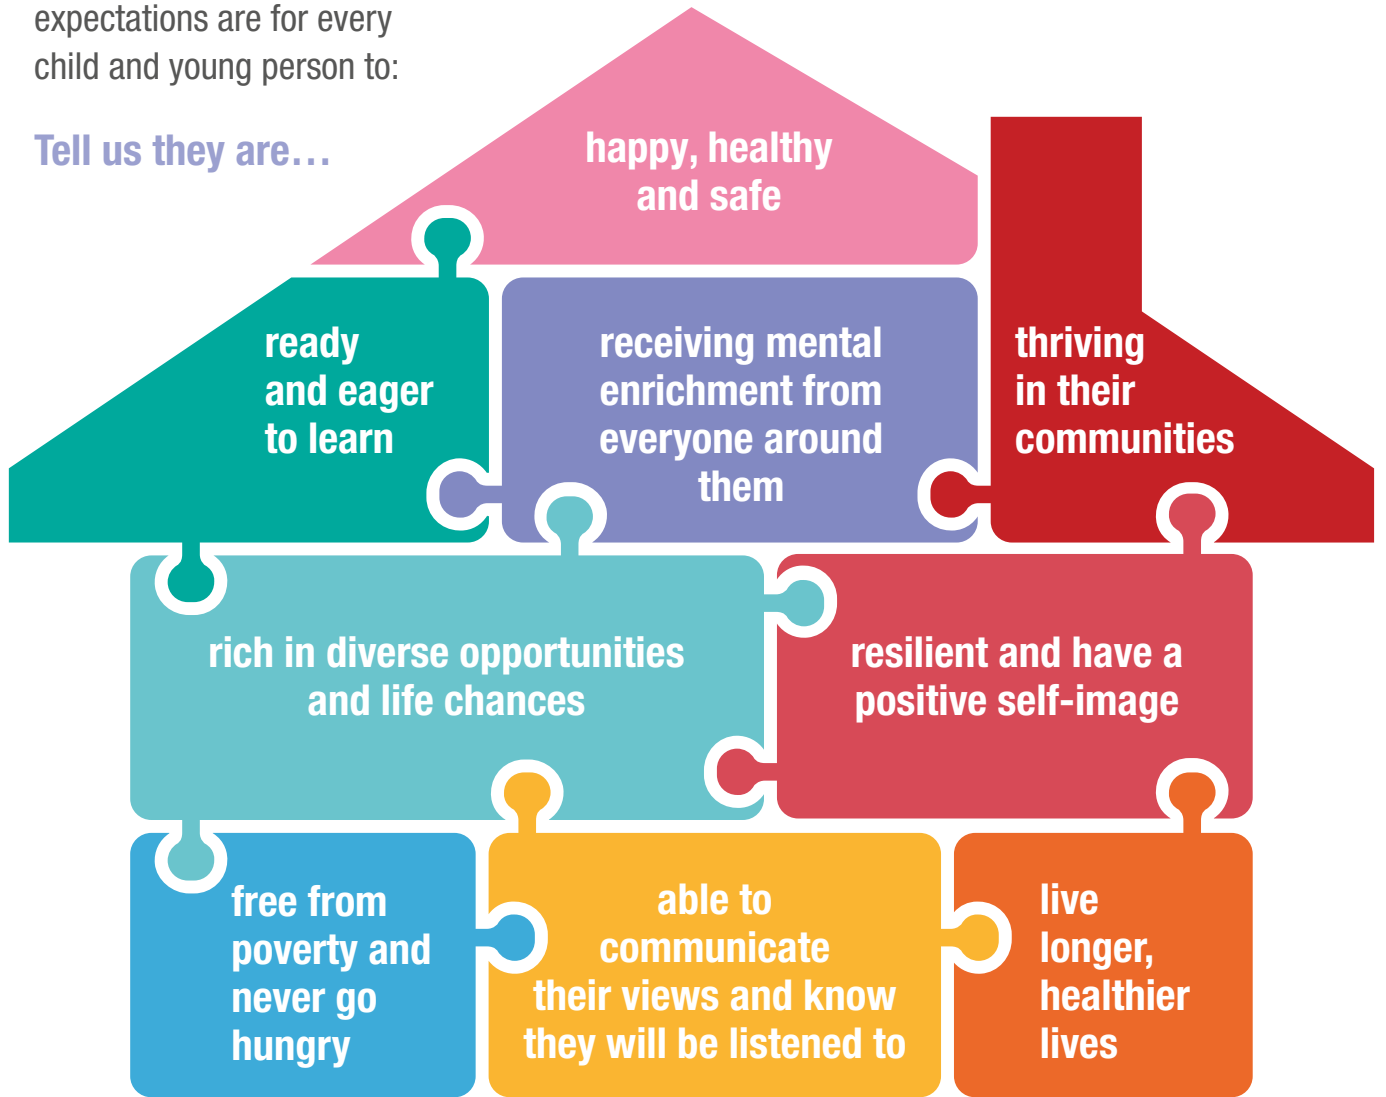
expectations are for every child and young person to:

Tell us they are…

happy, healthy and safe

ready and eager to learn

receiving mental enrichment from everyone around them

thriving in their communities

rich in diverse opportunities and life chances

resilient and have a positive self-image

free from poverty and never go hungry

able to communicate their views and know they will be listened to

live longer, healthier lives